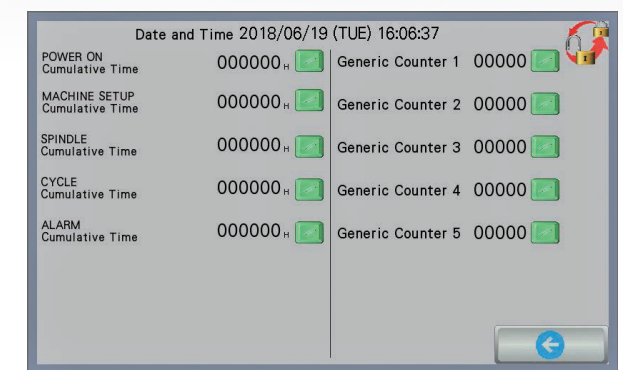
Date and Time 2018/06/19 (TUE) 16:06:37

POWER ON
Cumulative Time 000000 H

MACHINE SETUP
Cumulative Time 000000 H

SPINDLE
Cumulative Time 000000 H

CYCLE
Cumulative Time 000000 H

ALARM
Cumulative Time 000000 H

Generic Counter 1 00000

Generic Counter 2 00000

Generic Counter 3 00000

Generic Counter 4 00000

Generic Counter 5 00000